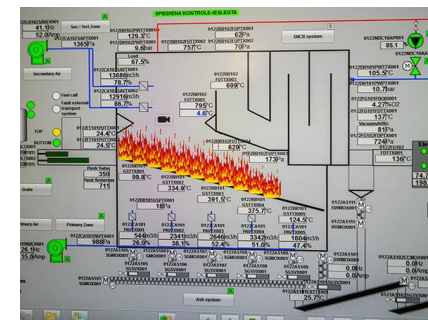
SPIEDIENA KONTROLE IE.SLEGTA

41.1°C
52.0%
0122A05SAFCV001
1365Pa
Sec / Tert Zone
129.3°C
9.6Nm
757°C
67.5%
13686m3/h
78.7%
12918m3/h
86.7%
Secondary Air
Fault call
Fault external transport system
TOP
BOTTOM
24.4°C
24.5°C
SNCR system
62°C
83°C
699°C
795°C
4.6°C
629°C
173Pa
85.1
105.5°C
10.7bar
4.27%O2
137°C
81%
724%
136°C
99.8°C
334.9°C
391.5°C
375.7°C
124.5°C
1604m3/h
Push Table
350
711
Grate
Primary Air
Primary Zone
988Pa
54m3/h
26.0%
2341m3/h
38.1%
2646m3/h
52.4%
3342m3/h
51.0%
0.0t/h
0.0t/h
25.7°C
Ash system